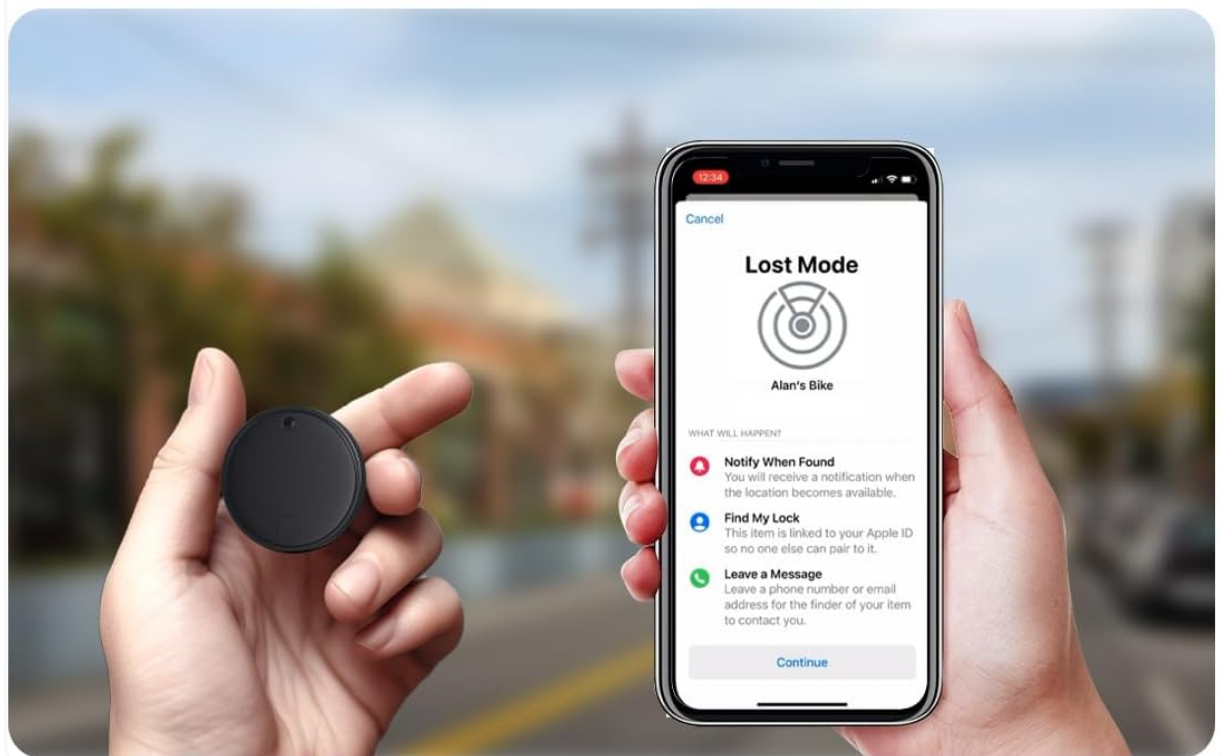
12:34

Cancel

Lost Mode

Alan's Bike

WHAT WILL HAPPEN

Notify When Found
You will receive a notification when the location becomes available.

Find My Lock
This item is linked to your Apple ID so no one else can pair to it.

Leave a Message
Leave a phone number or email address for the finder of your item to contact you.

Continue